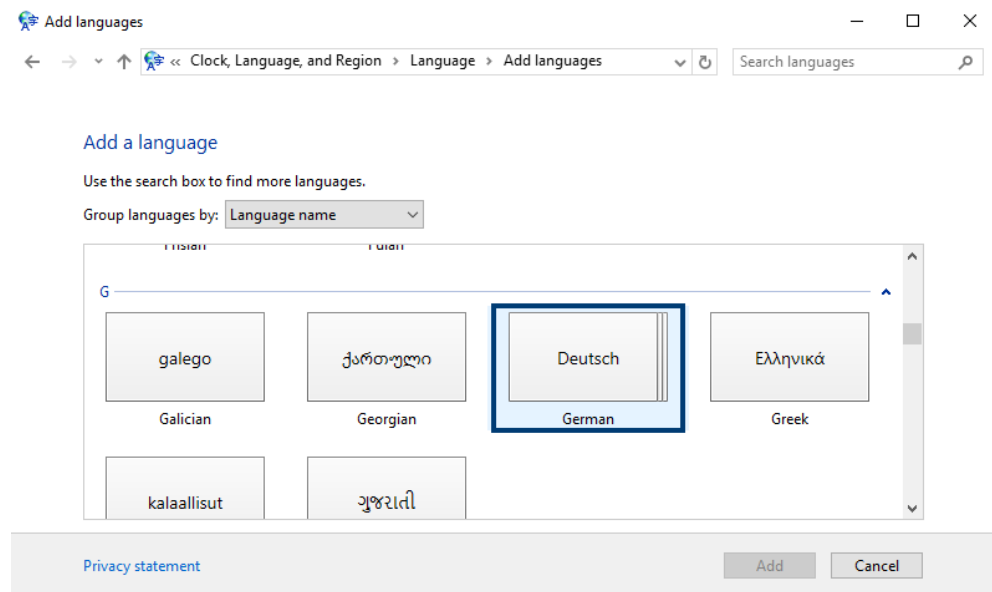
Add languages

« Clock, Language, and Region › Language › Add languages

Search languages

Add a language

Use the search box to find more languages.

Group languages by: Language name

Frisian Fulah

G

galego
Galician

ქართული
Georgian

Deutsch
German

Ελληνικά
Greek

kalaallisut

ગુજરાતી

Privacy statement

Add

Cancel